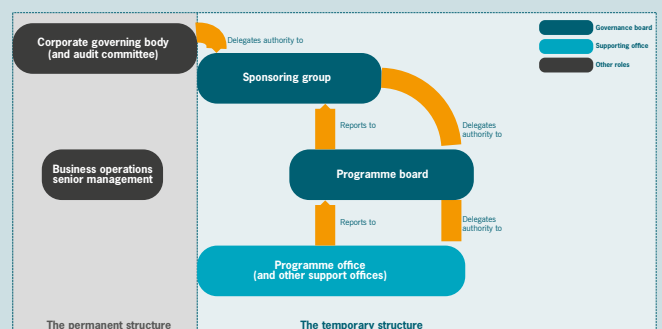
Corporate governing body (and audit committee)

Delegates authority to

Sponsoring group

Governance board

Supporting office

Other roles

Reports to

Delegates authority to

Business operations senior management

Programme board

Reports to

Delegates authority to

Programme office (and other support offices)

The permanent structure

The temporary structure